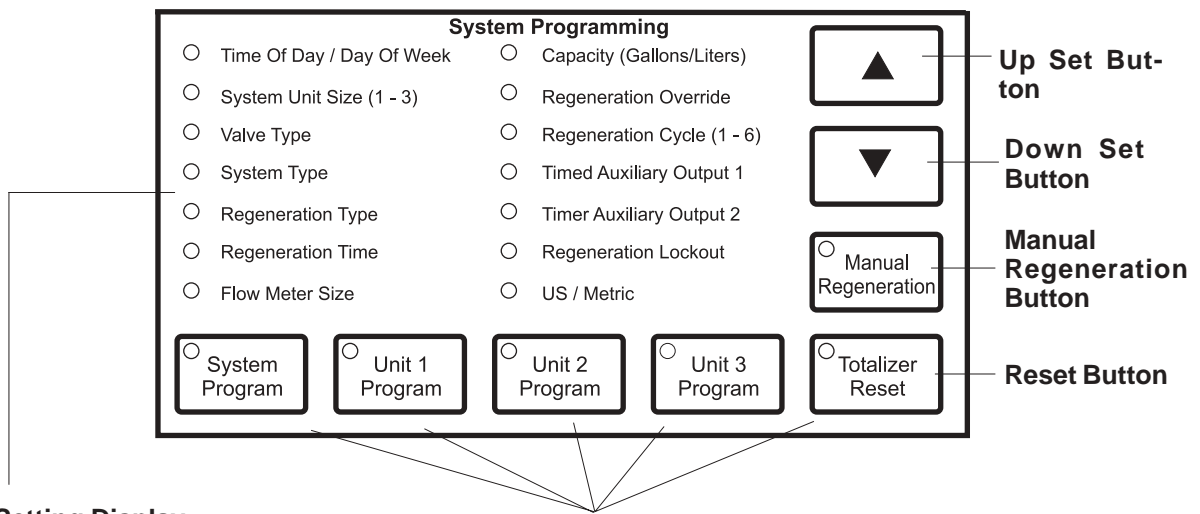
System Programming

Time Of Day / Day Of Week

System Unit Size (1 - 3)

Valve Type

System Type

Regeneration Type

Regeneration Time

Flow Meter Size

Capacity (Gallons/Liters)

Regeneration Override

Regeneration Cycle (1 - 6)

Timed Auxiliary Output 1

Timer Auxiliary Output 2

Regeneration Lockout

US / Metric

▲

Up Set Button

▼

Down Set Button

Manual Regeneration

Manual Regeneration Button

System Program

Unit 1 Program

Unit 2 Program

Unit 3 Program

Totalizer Reset

Reset Button

Setting Display